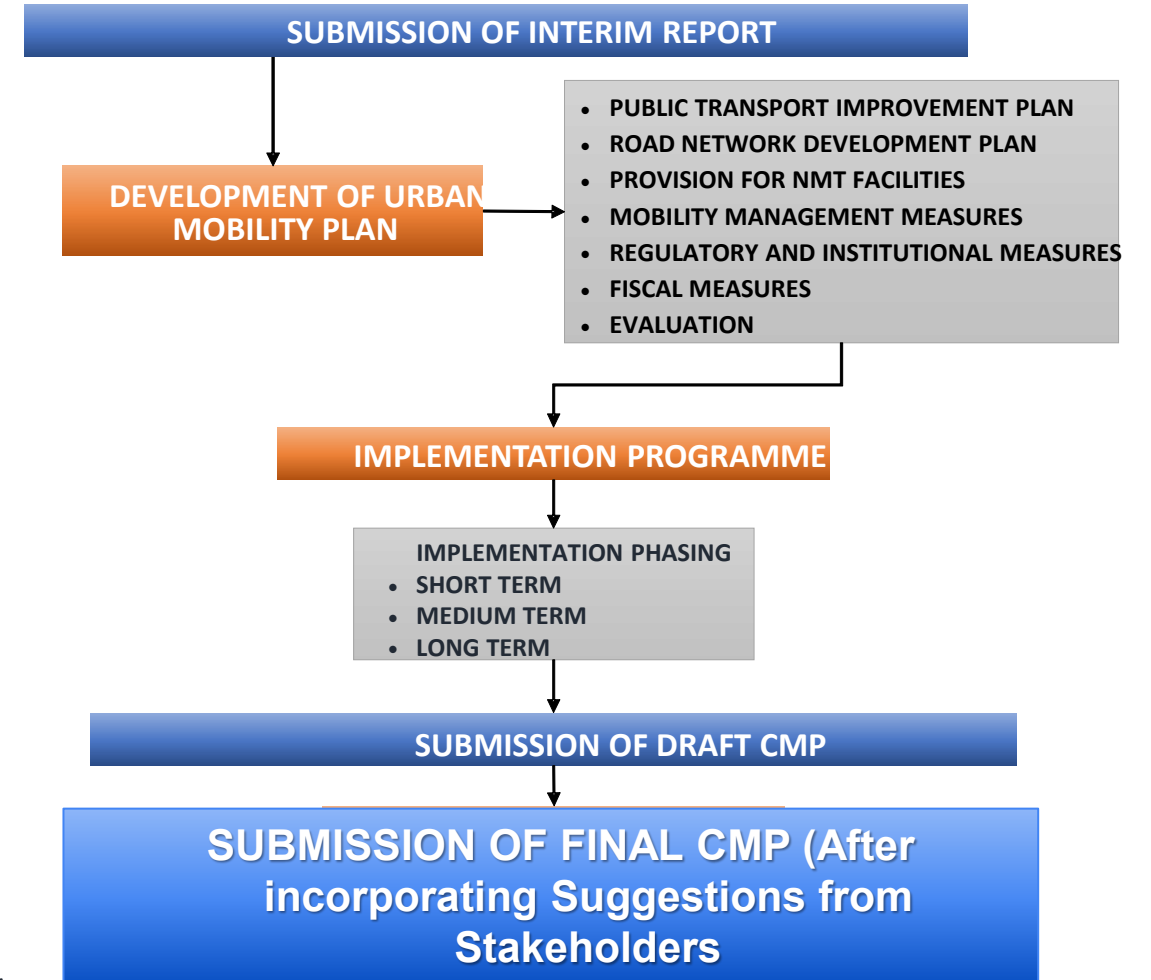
SUBMISSION OF INTERIM REPORT

DEVELOPMENT OF URBAN MOBILITY PLAN

- PUBLIC TRANSPORT IMPROVEMENT PLAN
- ROAD NETWORK DEVELOPMENT PLAN
- PROVISION FOR NMT FACILITIES
- MOBILITY MANAGEMENT MEASURES
- REGULATORY AND INSTITUTIONAL MEASURES
- FISCAL MEASURES
- EVALUATION

IMPLEMENTATION PROGRAMME

IMPLEMENTATION PHASING
- SHORT TERM
- MEDIUM TERM
- LONG TERM

SUBMISSION OF DRAFT CMP

SUBMISSION OF FINAL CMP (After incorporating Suggestions from Stakeholders